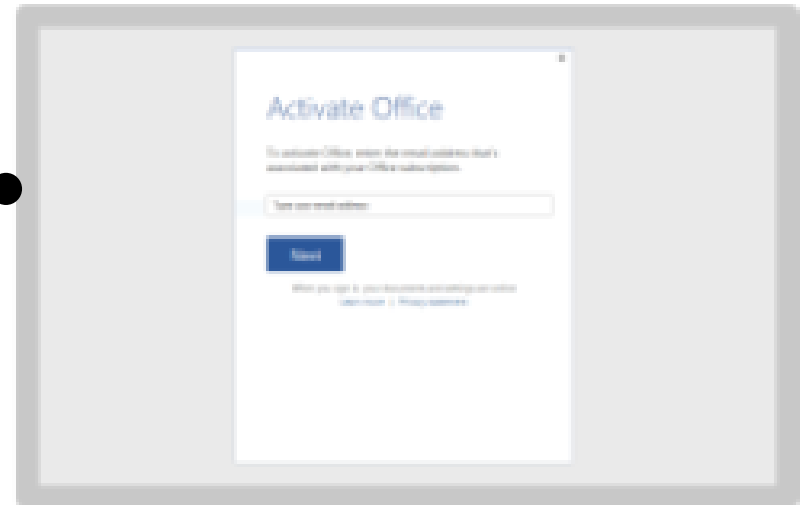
×

Activate Office

To activate Office, enter the email address that's associated with your Office subscription.

Type your email address

Next

When you sign in, your documents and settings are online.
Learn more | Privacy statement